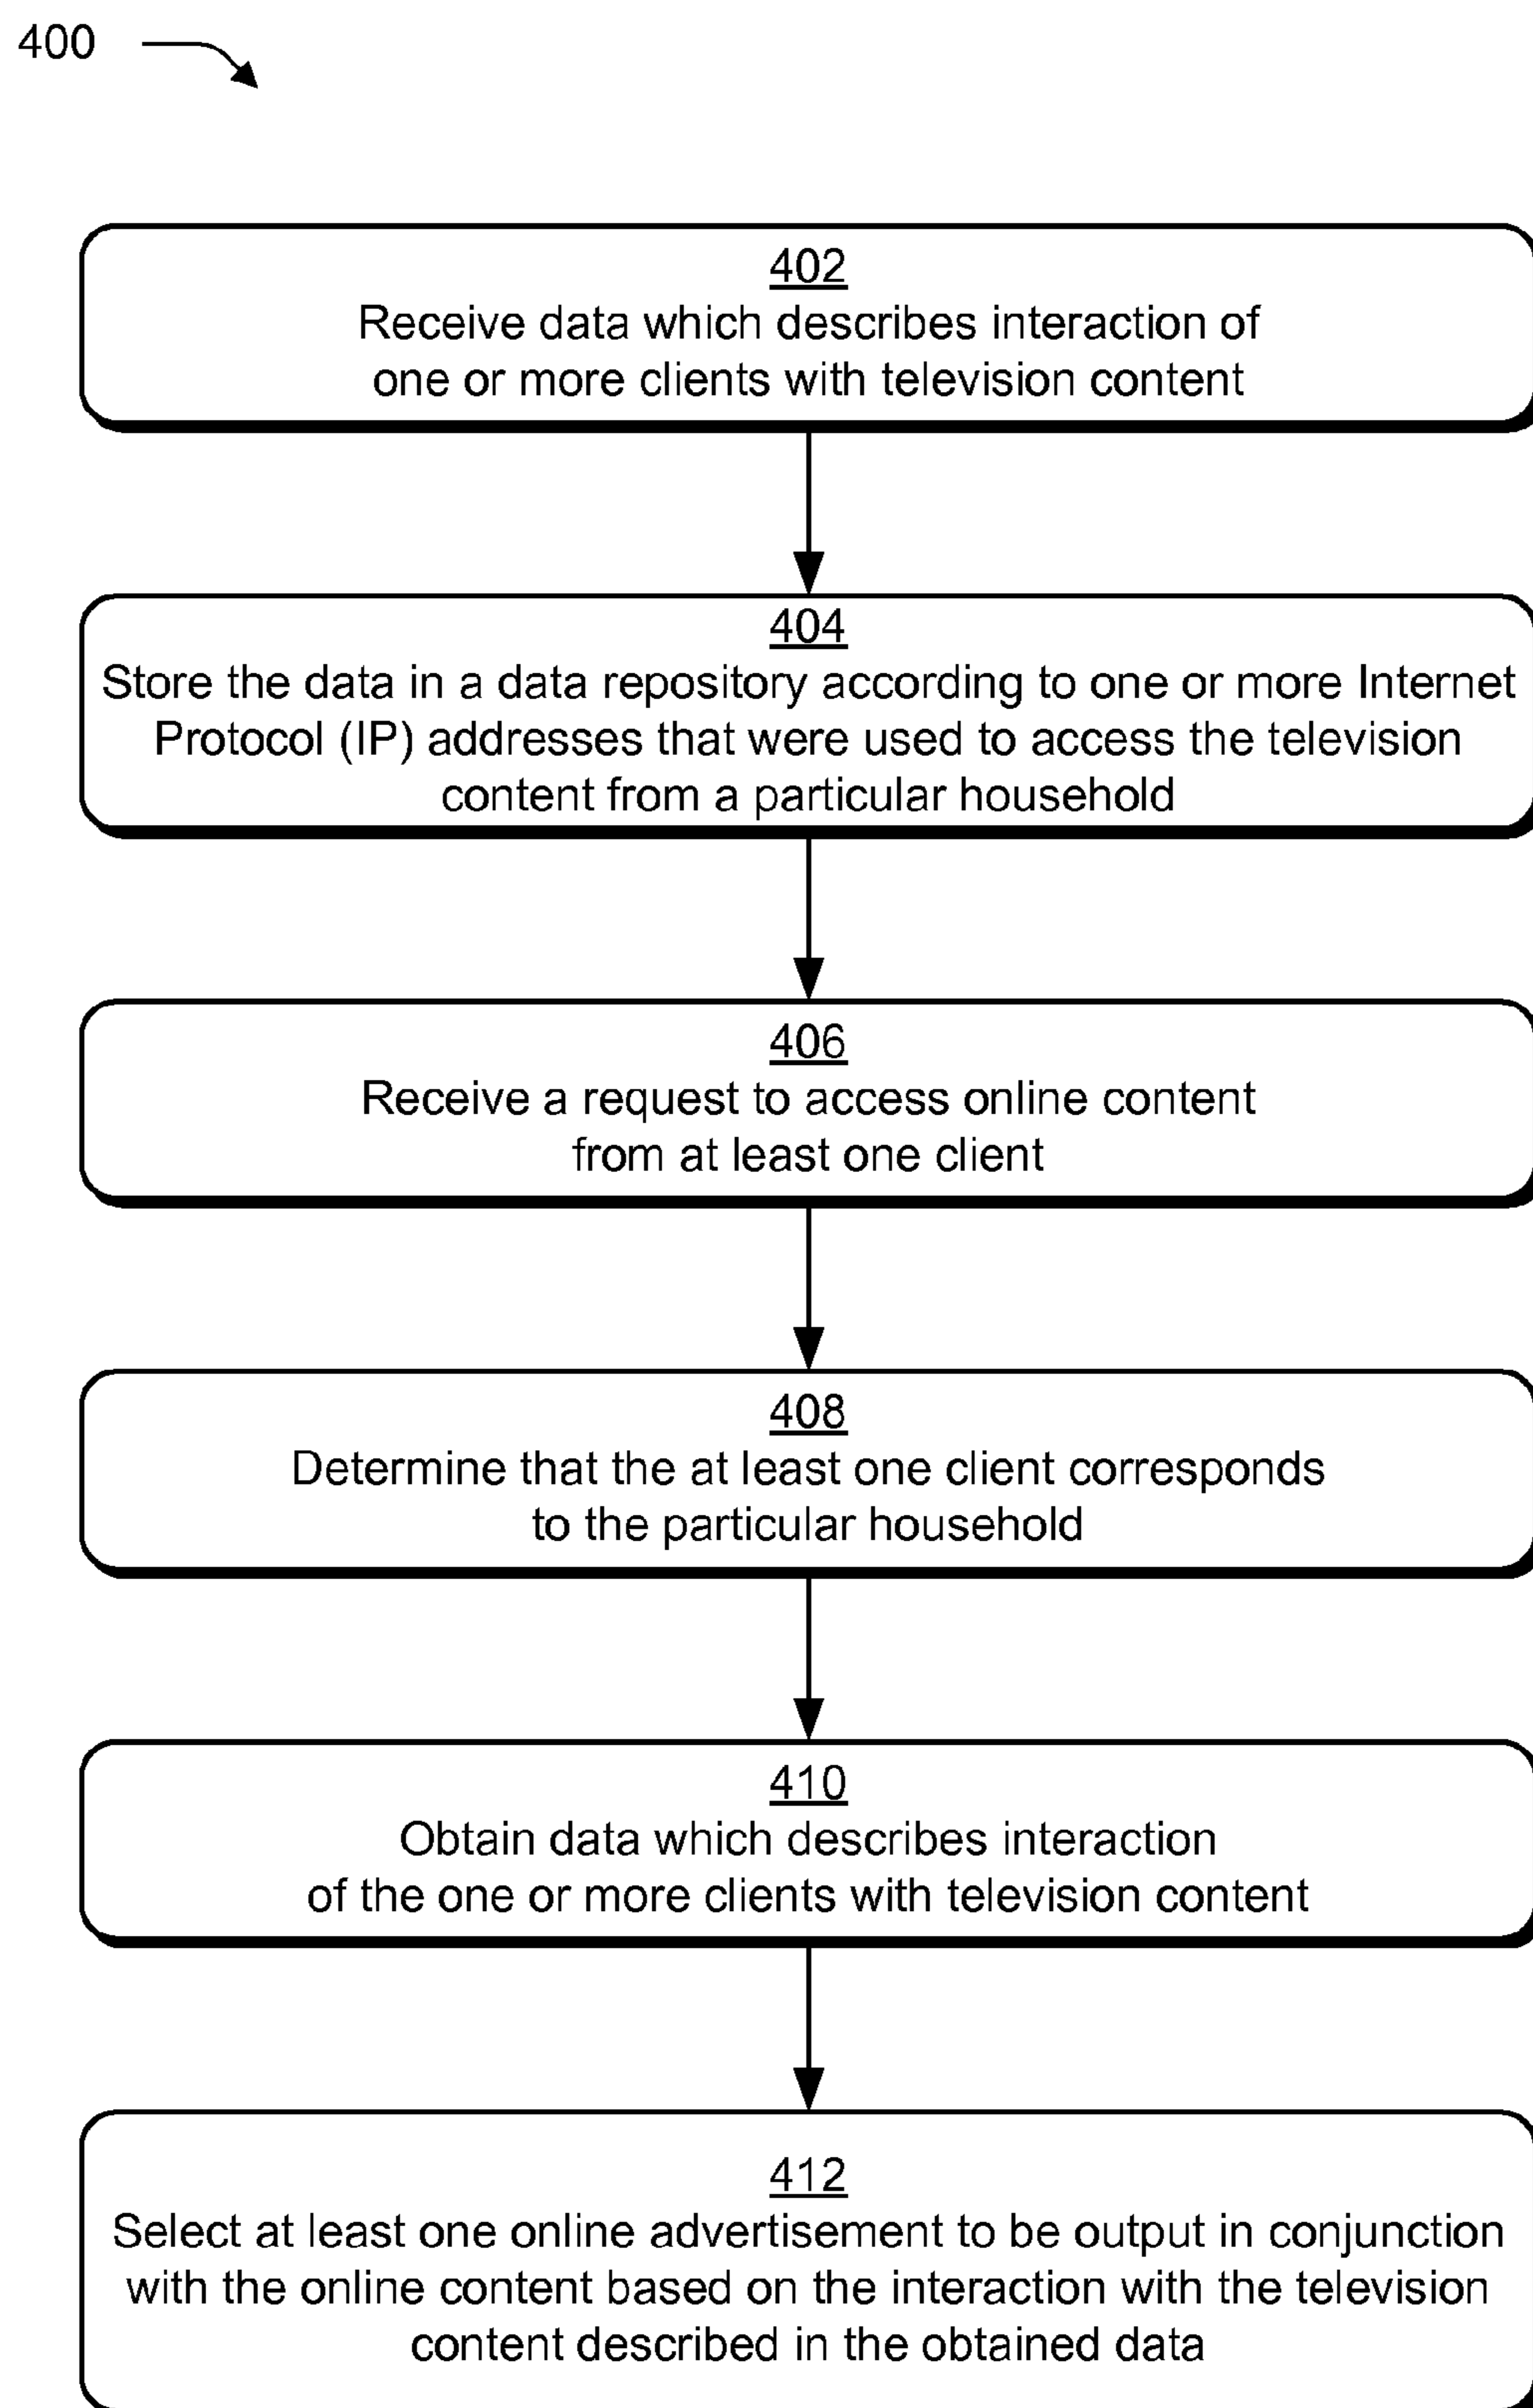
400

402
Receive data which describes interaction of one or more clients with television content

404
Store the data in a data repository according to one or more Internet Protocol (IP) addresses that were used to access the television content from a particular household

406
Receive a request to access online content from at least one client

408
Determine that the at least one client corresponds to the particular household

410
Obtain data which describes interaction of the one or more clients with television content

412
Select at least one online advertisement to be output in conjunction with the online content based on the interaction with the television content described in the obtained data